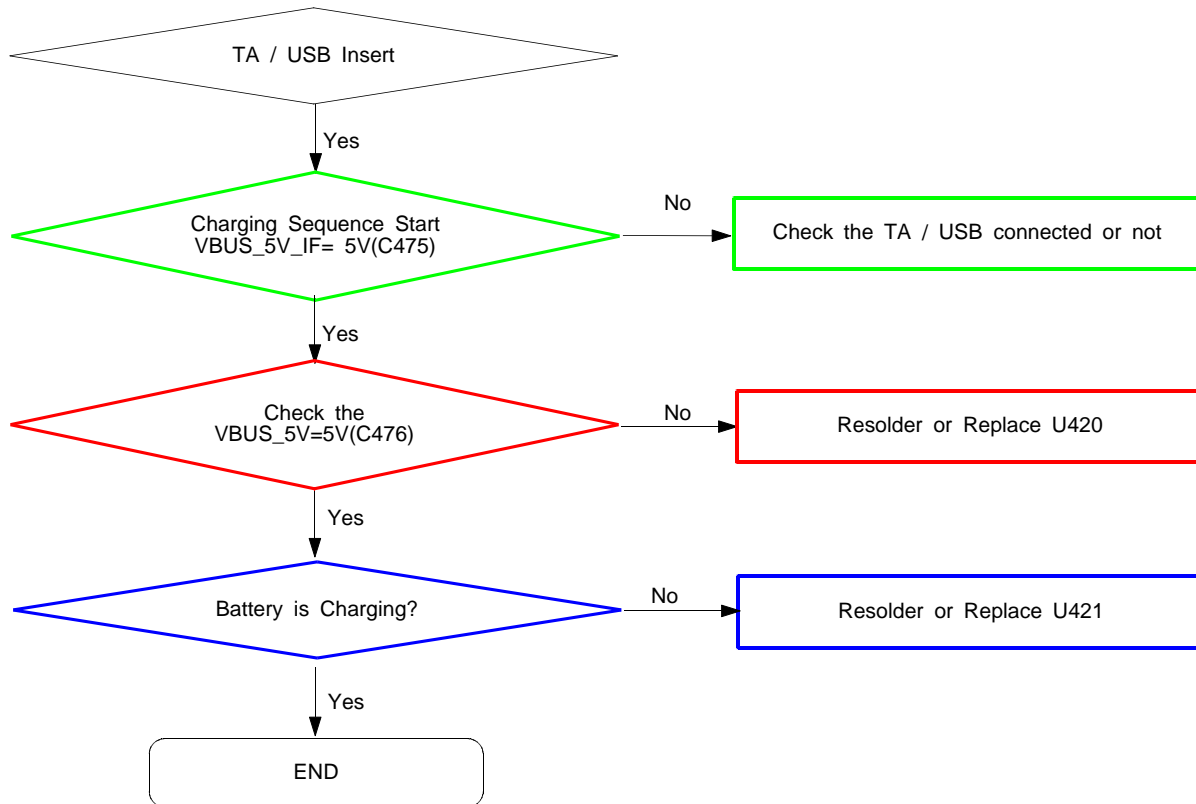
TA / USB Insert

Yes

Charging Sequence Start
VBUS_5V_IF= 5V(C475)

No

Check the TA / USB connected or not

Yes

Check the
VBUS_5V=5V(C476)

No

Resolder or Replace U420

Yes

Battery is Charging?

No

Resolder or Replace U421

Yes

END